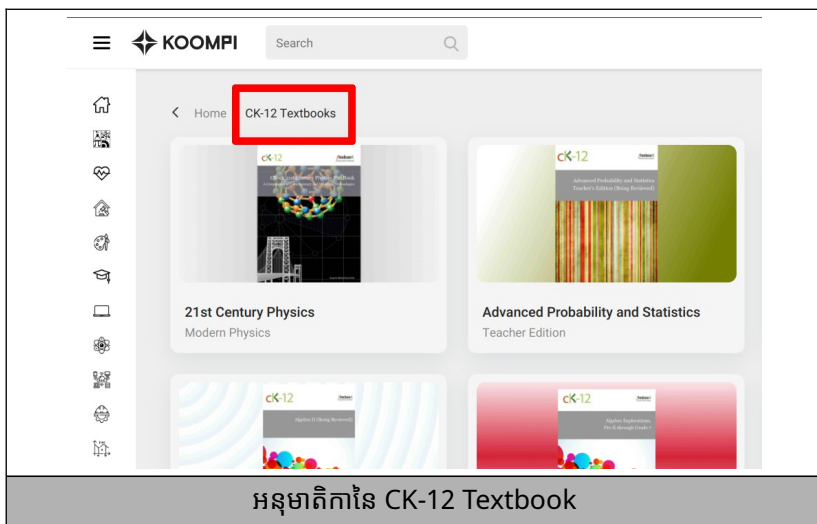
KOOMPI

Search

Home CK-12 Textbooks

CK-12

Advanced Probability and Statistics Teacher's Edition (Being Reviewed)

21st Century Physics
Modern Physics

Advanced Probability and Statistics
Teacher Edition

CK-12

Algebra II (Being Reviewed)

CK-12

Algebra Explorations, Pre-K through Grade 7

អនុមាតិកានៃ CK-12 Textbook